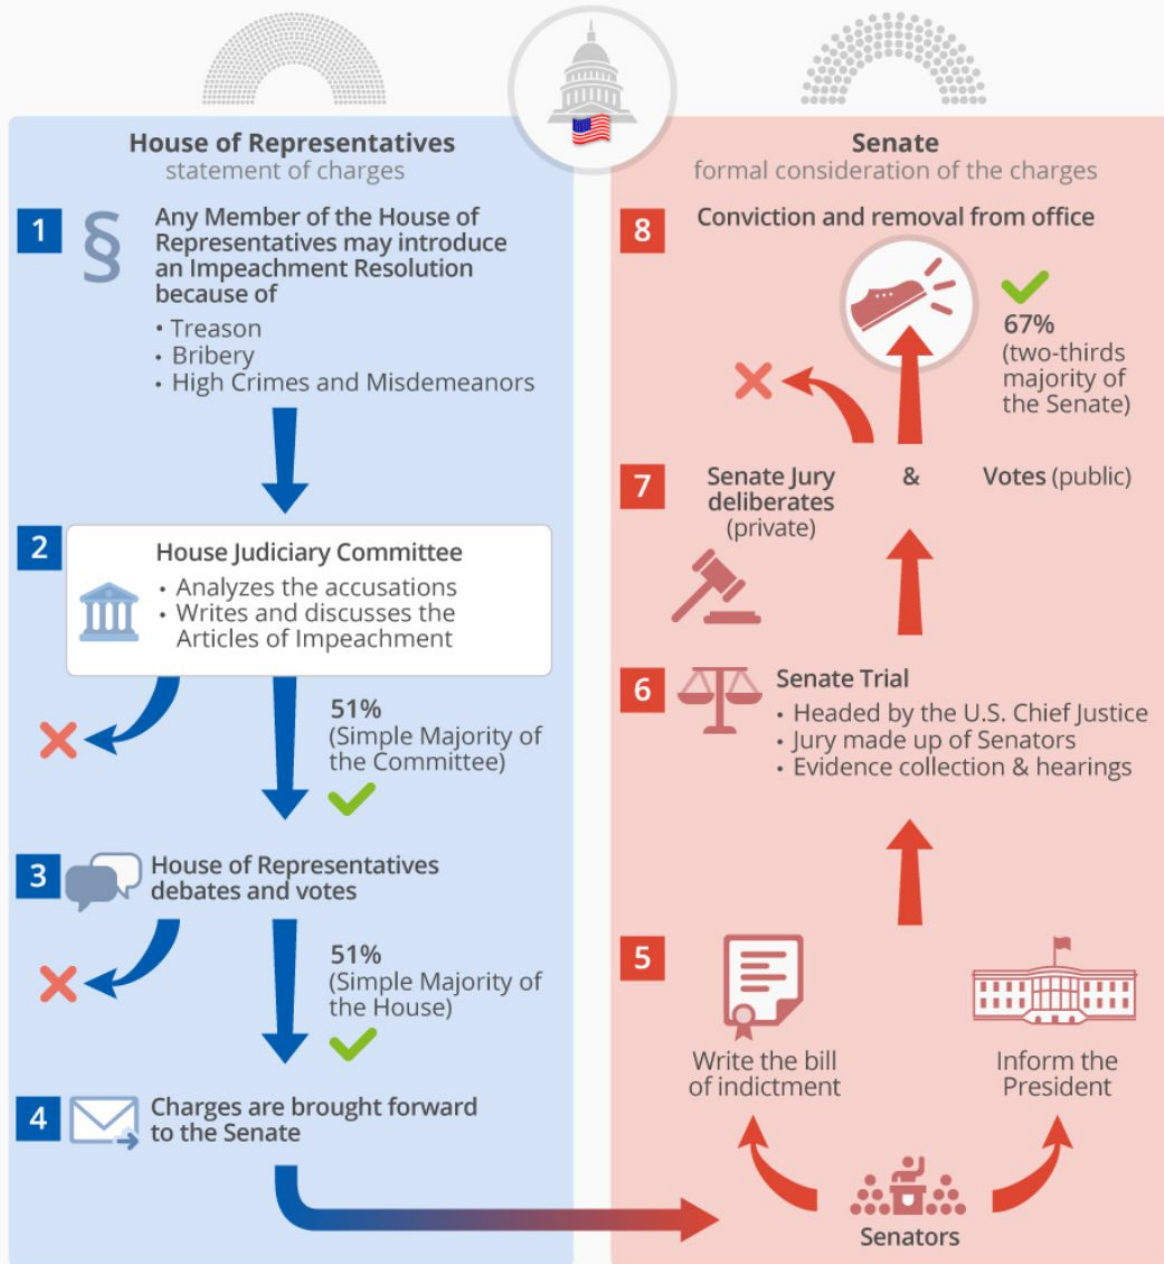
House of Representatives
statement of charges

1 § Any Member of the House of Representatives may introduce an Impeachment Resolution because of
• Treason
• Bribery
• High Crimes and Misdemeanors

2 House Judiciary Committee
• Analyzes the accusations
• Writes and discusses the Articles of Impeachment

51%
(Simple Majority of the Committee)

3 House of Representatives debates and votes

51%
(Simple Majority of the House)

4 Charges are brought forward to the Senate

Senate
formal consideration of the charges

8 Conviction and removal from office

67%
(two-thirds majority of the Senate)

7 Senate Jury deliberates (private) & Votes (public)

6 Senate Trial
• Headed by the U.S. Chief Justice
• Jury made up of Senators
• Evidence collection & hearings

5 Write the bill of indictment

Inform the President

Senators